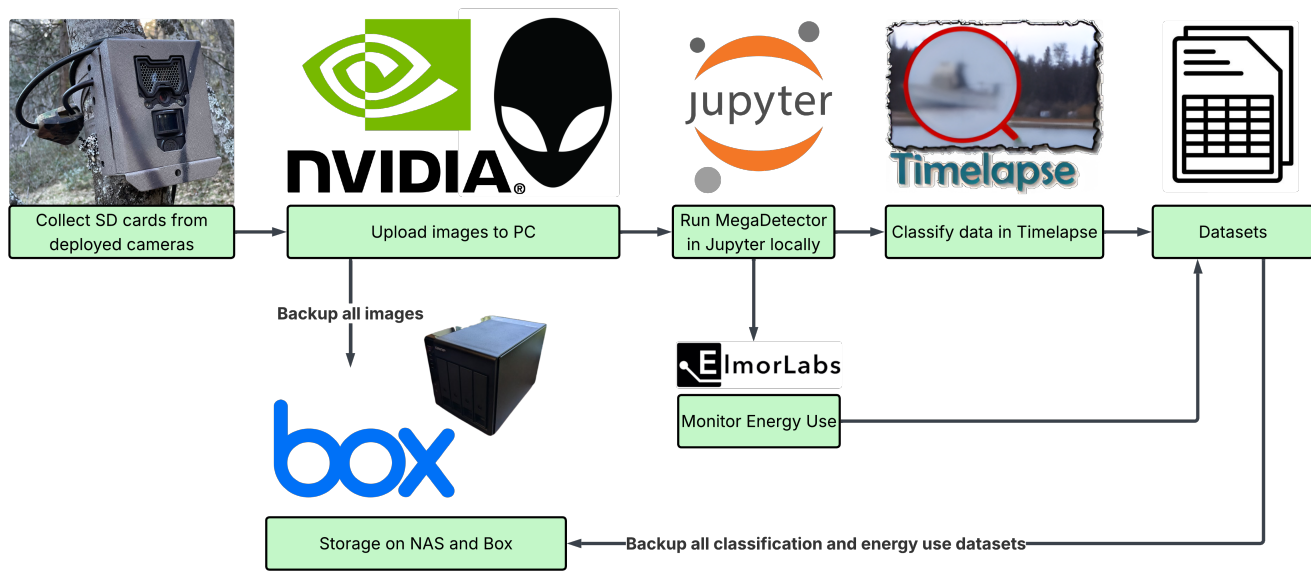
NVIDIA®

jupyter

Timelapse

Collect SD cards from deployed cameras

Upload images to PC

Run MegaDetector in Jupyter locally

Classify data in Timelapse

Datasets

Backup all images

ElmorLabs

Monitor Energy Use

box

Storage on NAS and Box

Backup all classification and energy use datasets